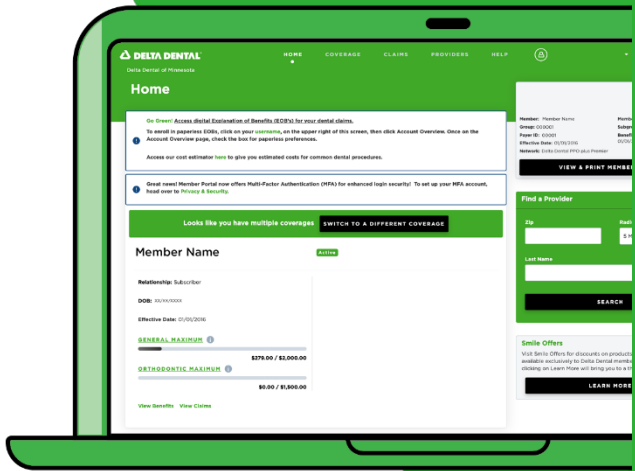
DELTA DENTAL
Delta Dental of Minnesota

HOME COVERAGE CLAIMS PROVIDERS HELP

Home

Go Green! Access digital Explanation of Benefits (EOB's) for your dental claims.
To enroll in paperless EOBs, click on your username, on the upper right of this screen, then click Account Overview. Once on the Account Overview page, check the box for paperless preferences.
Access our cost estimator here to give you estimated costs for common dental procedures.

Great news! Member Portal now offers Multi-Factor Authentication (MFA) for enhanced login security! To set up your MFA account, head over to Privacy & Security.

Looks like you have multiple coverages SWITCH TO A DIFFERENT COVERAGE

Member Name Active

Relationship: Subscriber
DOB: XX/XX/XXXX
Effective Date: 01/01/2016

GENERAL MAXIMUM
$279.00 / $2,000.00

ORTHODONTIC MAXIMUM
$0.00 / $1,500.00

View Benefits View Claims

Member: Member Name
Group: 000001
Payer ID: 00001
Effective Date: 01/01/2016
Network: Delta Dental PPO plus Premier
Memb
Subscr
Benefi
Plan

VIEW & PRINT MEMBER

Find a Provider
Zip
Radi
5 M
Last Name
SEARCH

Smile Offers
Visit Smile Offers for discounts on products
available exclusively to Delta Dental memb
clicking on Learn More will bring you to a th
LEARN MORE